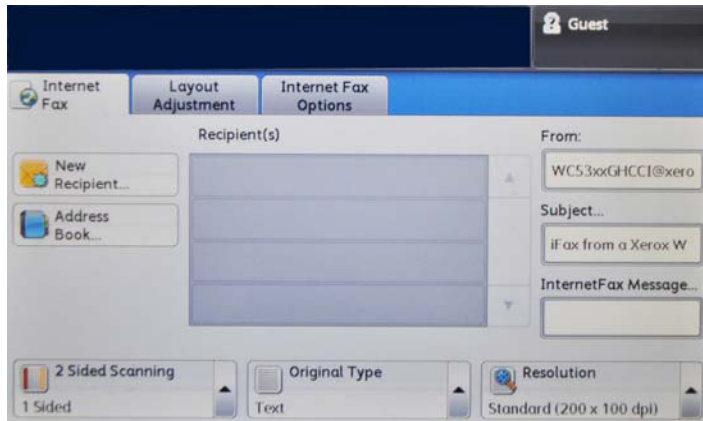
Guest

Internet Fax

Layout Adjustment

Internet Fax Options

Recipient(s)

From:

WC53xxGHCCI@xero

New Recipient...

Address Book...

Subject...

iFax from a Xerox W

InternetFax Message...

2 Sided Scanning

1 Sided

Original Type

Text

Resolution

Standard (200 x 100 dpi)